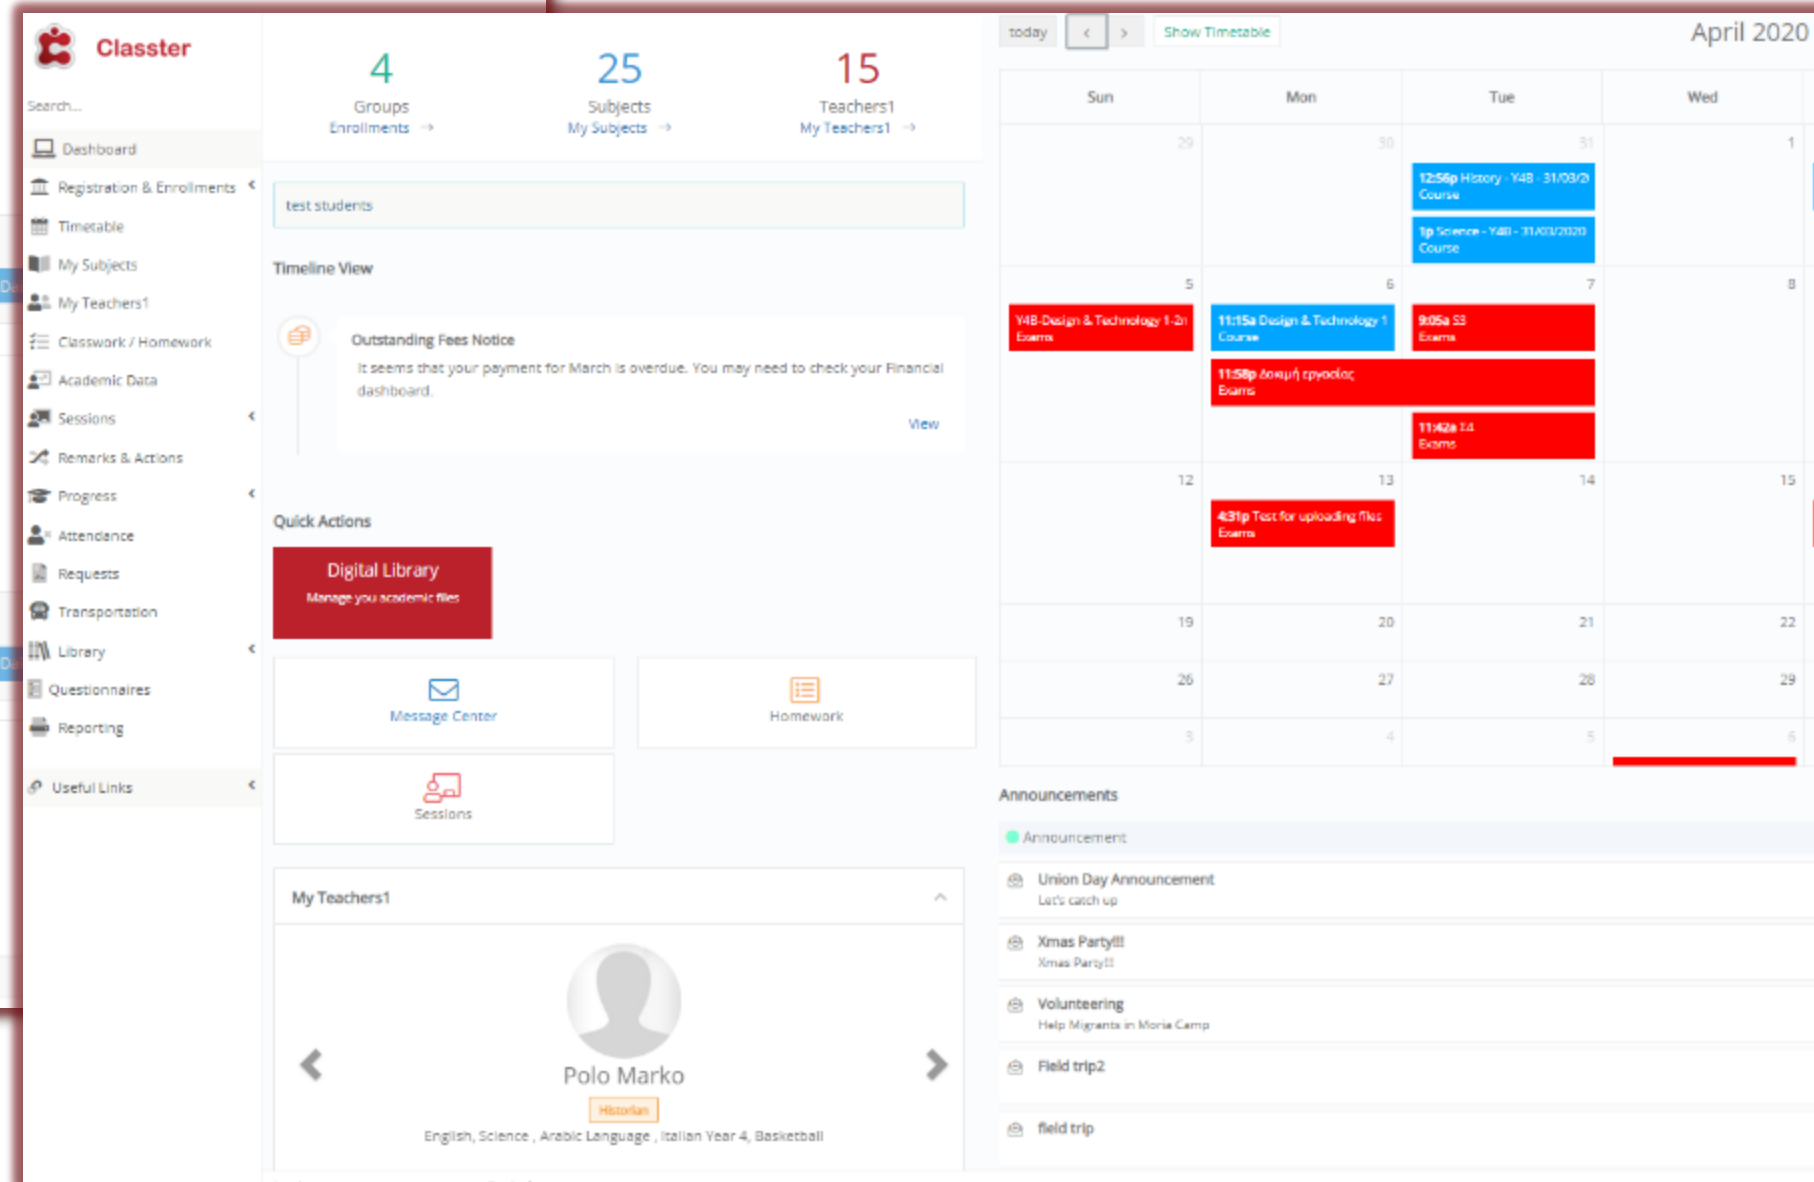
Classter

Search...

Dashboard
Registration & Enrollments
Timetable
My Subjects
My Teachers1
Classwork / Homework
Academic Data
Sessions
Remarks & Actions
Progress
Attendance
Requests
Transportation
Library
Questionnaires
Reporting
Useful Links

4
Groups
Enrollments →

25
Subjects
My Subjects →

15
Teachers1
My Teachers1 →

test students

Timeline View

Outstanding Fees Notice
It seems that your payment for March is overdue. You may need to check your Financial dashboard.
View

Quick Actions

Digital Library
Manage you academic files

Message Center

Homework

Sessions

My Teachers1

Polo Marko
Historian
English, Science , Arabic Language , Italian Year 4, Basketball

today ‹ › Show Timetable April 2020

| Sun | Mon | Tue | Wed |
|---|---|---|---|
| 29 | 30 | 31 12:56p History - Y4B - 31/03/2 Course; 1p Science - Y4B - 31/03/2020 Course | 1 |
| 5 Y4B-Design & Technology 1-2i Exams | 6 11:15a Design & Technology 1 Course; 11:58p δοκιμή εργασίας Exams | 7 9:05a S3 Exams; 11:42a T4 Exams | 8 |
| 12 | 13 4:31p Test for uploading files Exams | 14 | 15 |
| 19 | 20 | 21 | 22 |
| 26 | 27 | 28 | 29 |
| 3 | 4 | 5 | 6 |

Announcements

Announcement

Union Day Announcement
Let's catch up

Xmas Party!!!
Xmas Party!!!

Volunteering
Help Migrants in Moria Camp

Field trip2

field trip